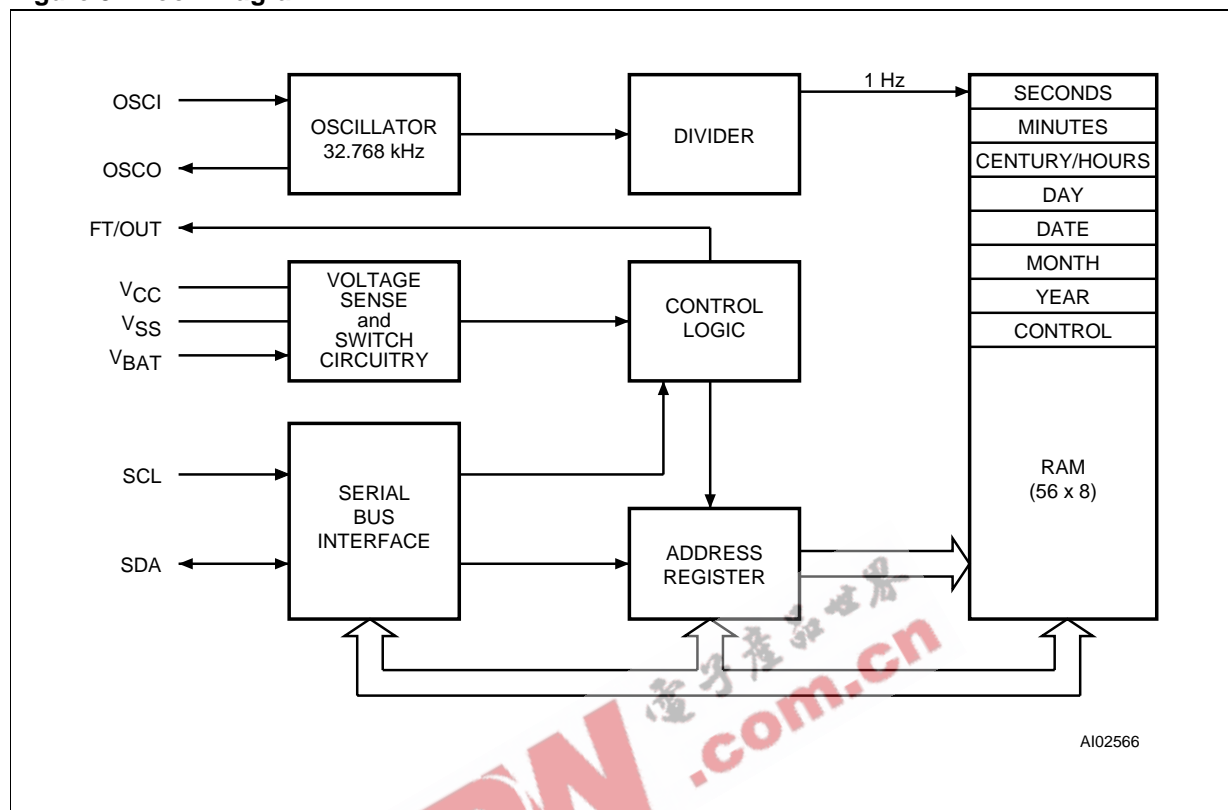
OSCI
OSCO
OSCILLATOR 32.768 kHz
DIVIDER
1 Hz
SECONDS
MINUTES
CENTURY/HOURS
DAY
DATE
MONTH
YEAR
CONTROL
FT/OUT
$V_{CC}$
$V_{SS}$
$V_{BAT}$
VOLTAGE SENSE and SWITCH CIRCUITRY
CONTROL LOGIC
SCL
SDA
SERIAL BUS INTERFACE
ADDRESS REGISTER
RAM (56 x 8)
电子产品世界
.com.cn
AI02566